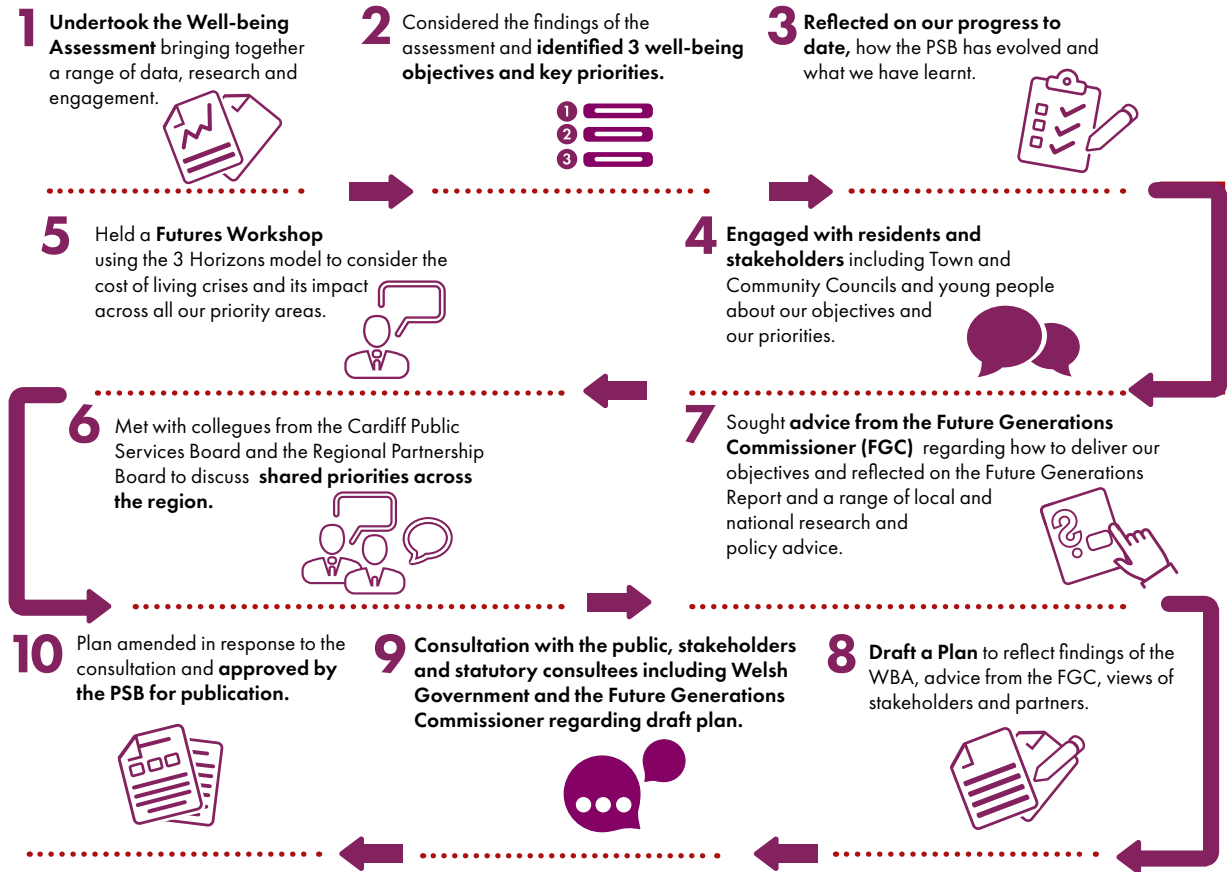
1 Undertook the Well-being Assessment bringing together a range of data, research and engagement.

2 Considered the findings of the assessment and identified 3 well-being objectives and key priorities.

1
2
3

3 Reflected on our progress to date, how the PSB has evolved and what we have learnt.

4 Engaged with residents and stakeholders including Town and Community Councils and young people about our objectives and our priorities.

5 Held a Futures Workshop using the 3 Horizons model to consider the cost of living crises and its impact across all our priority areas.

6 Met with collegues from the Cardiff Public Services Board and the Regional Partnership Board to discuss shared priorities across the region.

7 Sought advice from the Future Generations Commissioner (FGC) regarding how to deliver our objectives and reflected on the Future Generations Report and a range of local and national research and policy advice.

8 Draft a Plan to reflect findings of the WBA, advice from the FGC, views of stakeholders and partners.

9 Consultation with the public, stakeholders and statutory consultees including Welsh Government and the Future Generations Commissioner regarding draft plan.

10 Plan amended in response to the consultation and approved by the PSB for publication.